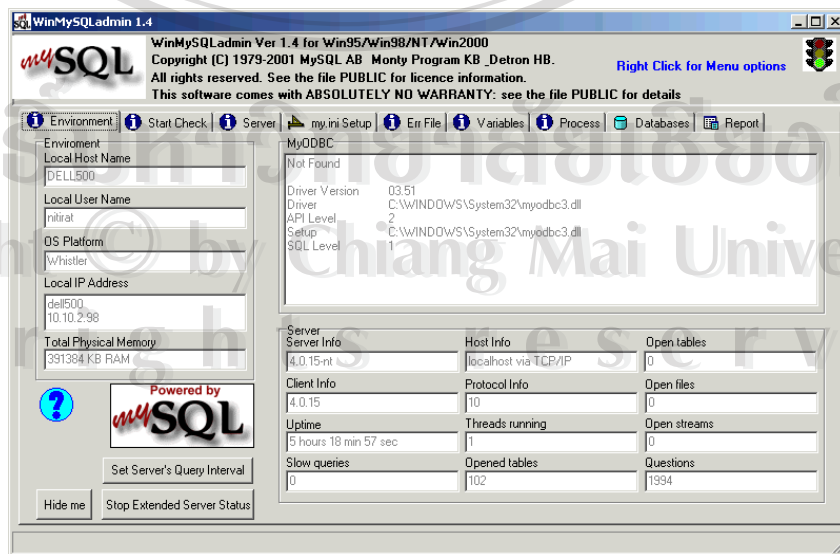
WinMySQLadmin 1.4

mySQL

WinMySQLadmin Ver 1.4 for Win95/Win98/NT/Win2000
Copyright (C) 1979-2001 MySQL AB Monty Program KB _Detron HB.
All rights reserved. See the file PUBLIC for licence information.
This software comes with ABSOLUTELY NO WARRANTY: see the file PUBLIC for details

Right Click for Menu options

Environment | Start Check | Server | my.ini Setup | Err File | Variables | Process | Databases | Report

Enviroment
Local Host Name
DELL500
Local User Name
nitirat
OS Platform
Whistler
Local IP Address
dell500
10.10.2.98
Total Physical Memory
391384 KB RAM

Powered by mySQL

Set Server's Query Interval

Hide me

Stop Extended Server Status

MyODBC
Not Found
Driver Version 03.51
Driver C:\WINDOWS\System32\myodbc3.dll
API Level 2
Setup C:\WINDOWS\System32\myodbc3.dll
SQL Level 1

Server
Server Info
4.0.15-nt
Host Info
localhost via TCP/IP
Open tables
0
Client Info
4.0.15
Protocol Info
10
Open files
0
Uptime
5 hours 18 min 57 sec
Threads running
1
Open streams
0
Slow queries
0
Opened tables
102
Questions
1994

ลิขสิทธิ์มหาวิทยาลัยเชียงใหม่
Copyright © by Chiang Mai University
All rights reserved